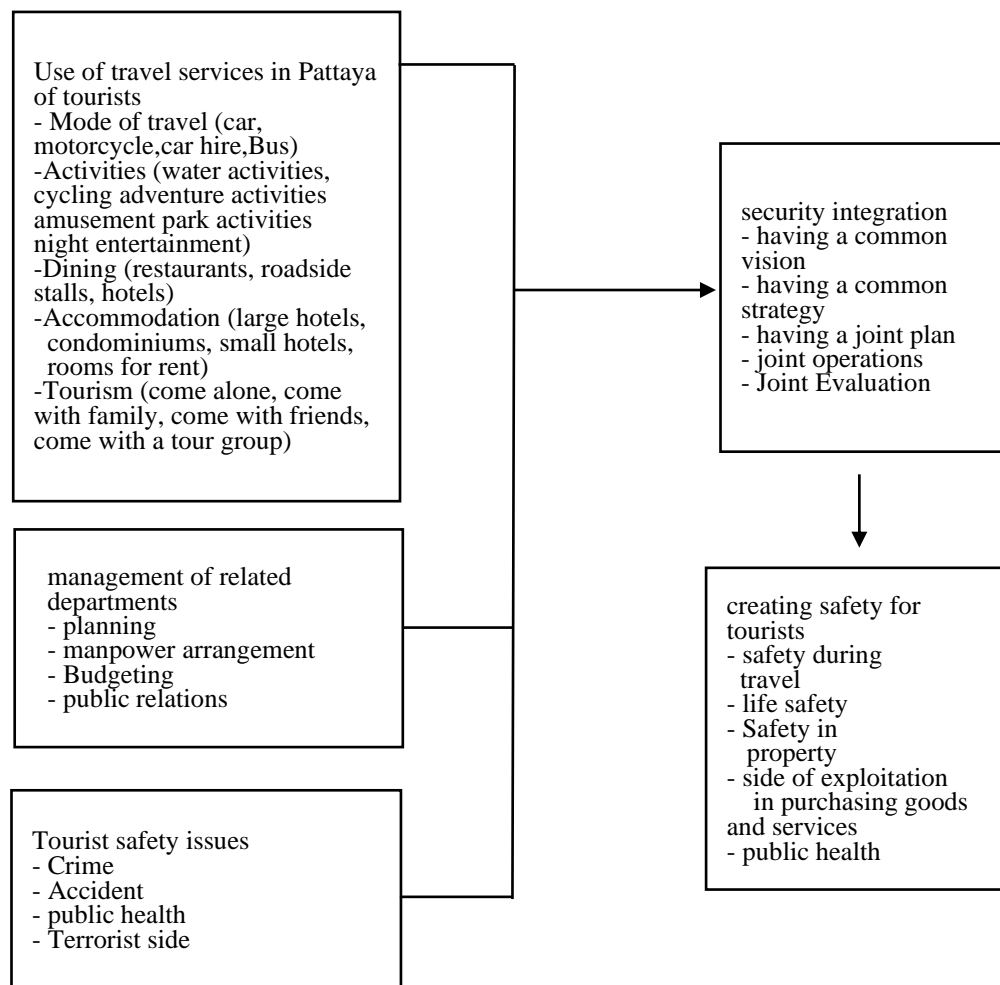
Use of travel services in Pattaya of tourists
- Mode of travel (car, motorcycle,car hire,Bus)
-Activities (water activities, cycling adventure activities amusement park activities night entertainment)
-Dining (restaurants, roadside stalls, hotels)
-Accommodation (large hotels, condominiums, small hotels, rooms for rent)
-Tourism (come alone, come with family, come with friends, come with a tour group)

management of related departments
- planning
- manpower arrangement
- Budgeting
- public relations

Tourist safety issues
- Crime
- Accident
- public health
- Terrorist side

security integration
- having a common vision
- having a common strategy
- having a joint plan
- joint operations
- Joint Evaluation

creating safety for tourists
- safety during travel
- life safety
- Safety in property
- side of exploitation in purchasing goods and services
- public health